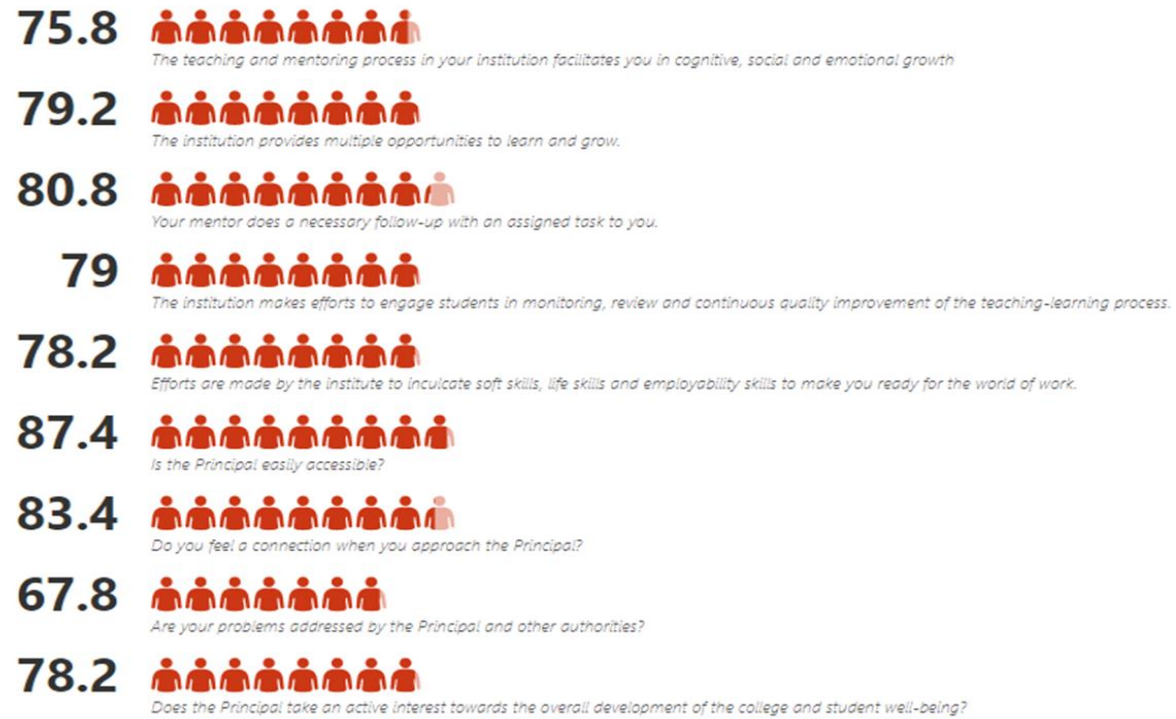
75.8
The teaching and mentoring process in your institution facilitates you in cognitive, social and emotional growth

79.2
The institution provides multiple opportunities to learn and grow.

80.8
Your mentor does a necessary follow-up with an assigned task to you.

79
The institution makes efforts to engage students in monitoring, review and continuous quality improvement of the teaching-learning process.

78.2
Efforts are made by the institute to inculcate soft skills, life skills and employability skills to make you ready for the world of work.

87.4
Is the Principal easily accessible?

83.4
Do you feel a connection when you approach the Principal?

67.8
Are your problems addressed by the Principal and other authorities?

78.2
Does the Principal take an active interest towards the overall development of the college and student well-being?